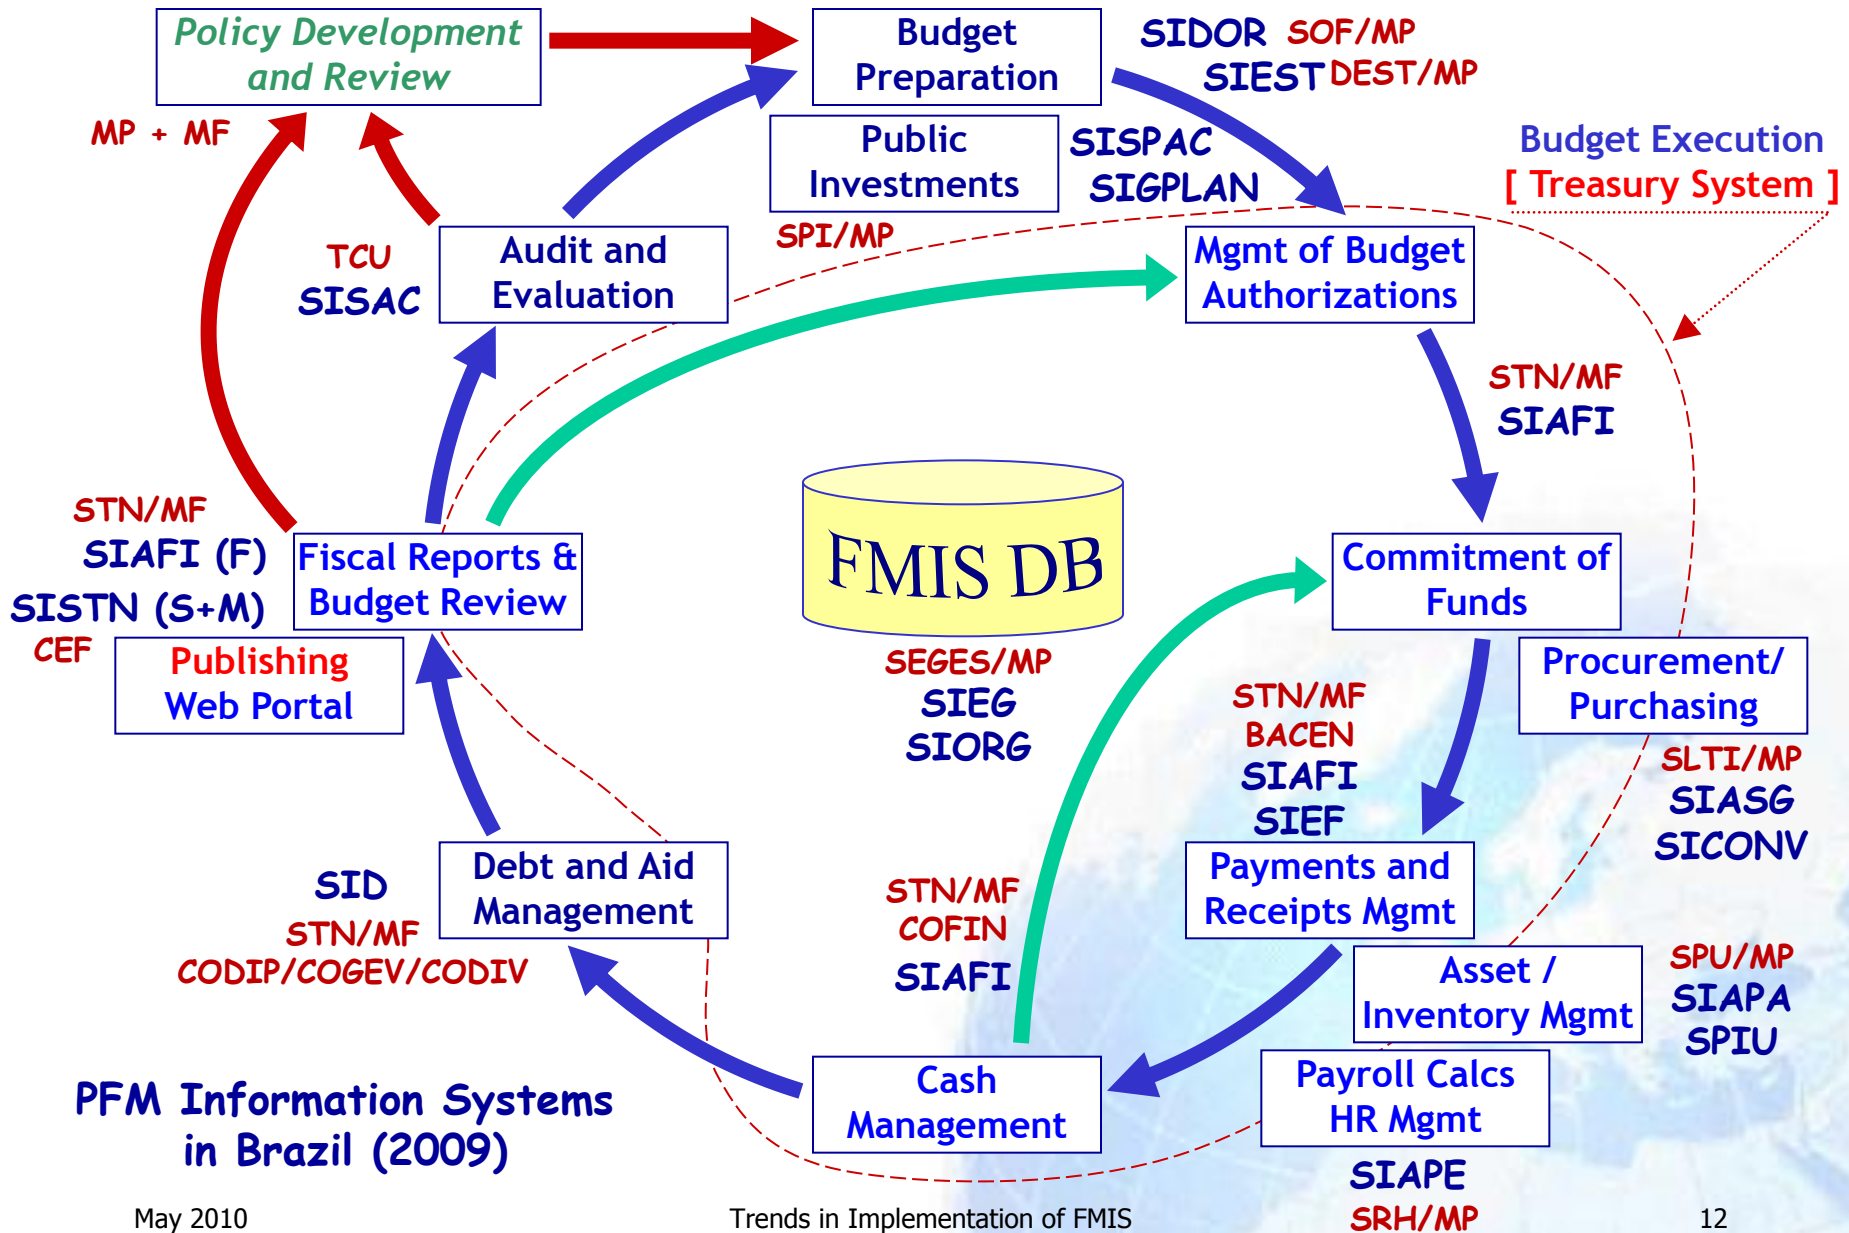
Policy Development and Review

Budget Preparation

SIDOR SOF/MP
SIEST DEST/MP

Public Investments

SISPAC
SIGPLAN

SPI/MP

Budget Execution
[ Treasury System ]

MP + MF

TCU
SISAC

Audit and Evaluation

Mgmt of Budget Authorizations

STN/MF
SIAFI

STN/MF
SIAFI (F)
SISTN (S+M)
CEF

Fiscal Reports & Budget Review

FMIS DB

Commitment of Funds

Publishing Web Portal

SEGES/MP
SIEG
SIORG

Procurement/ Purchasing

STN/MF
BACEN
SIAFI
SIEF

SLTI/MP
SIASG
SICONV

SID
STN/MF
CODIP/COGEV/CODIV

Debt and Aid Management

STN/MF
COFIN
SIAFI

Payments and Receipts Mgmt

Asset / Inventory Mgmt

SPU/MP
SIAPA
SPIU

Cash Management

Payroll Calcs HR Mgmt

SIAPE
SRH/MP

PFM Information Systems in Brazil (2009)

May 2010

Trends in Implementation of FMIS

12